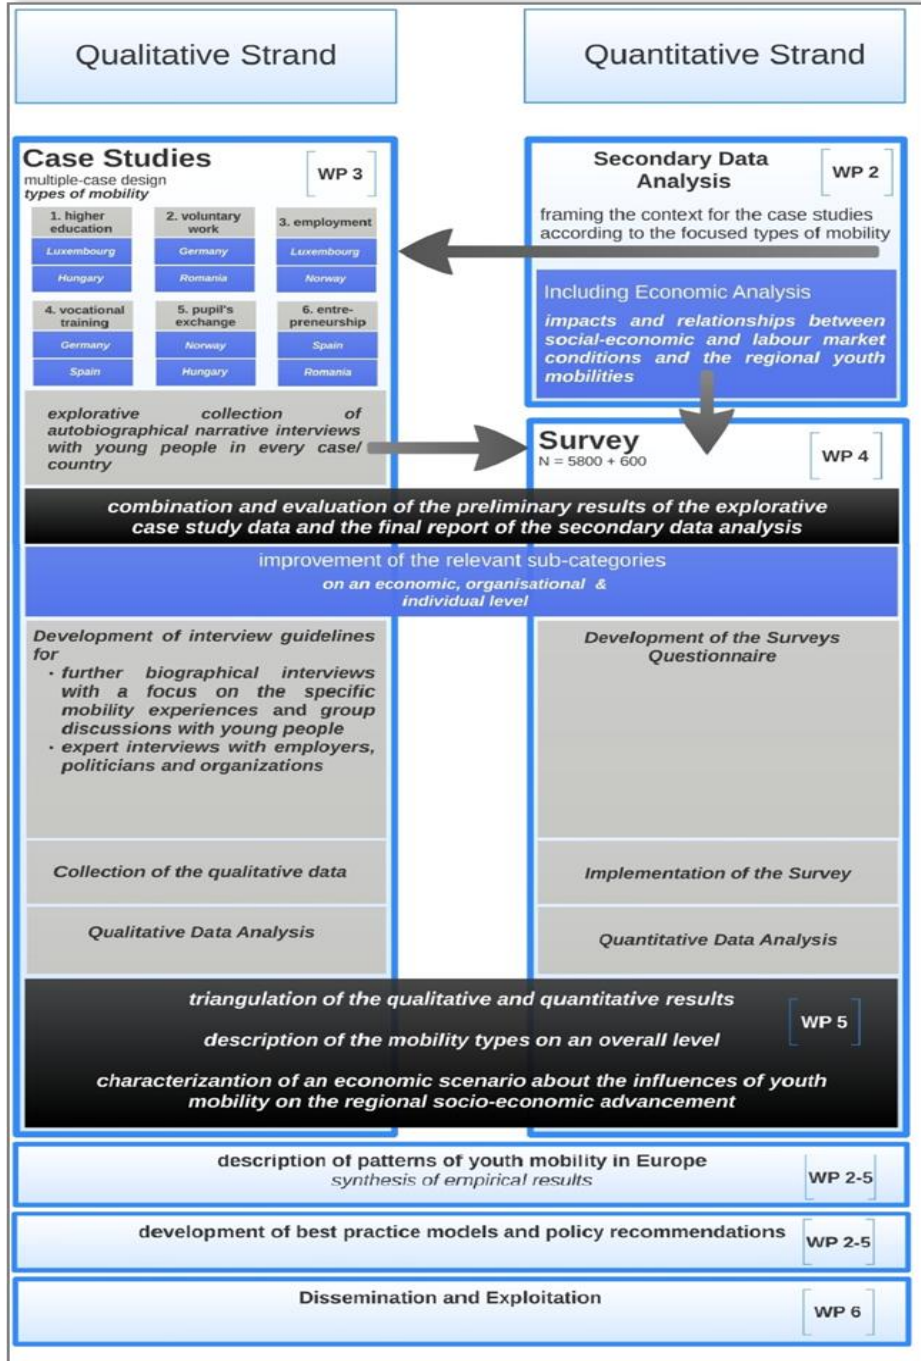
Qualitative Strand

Quantitative Strand

Case Studies
multiple-case design
types of mobility

WP 3

| 1. higher education | 2. voluntary work | 3. employment |
|---|---|---|
| Luxembourg | Germany | Luxembourg |
| Hungary | Romania | Norway |
| 4. vocational training | 5. pupil's exchange | 6. entrepreneurship |
| Germany | Norway | Spain |
| Spain | Hungary | Romania |

explorative collection of autobiographical narrative interviews with young people in every case/ country

Secondary Data Analysis

WP 2

framing the context for the case studies according to the focused types of mobility

Including Economic Analysis

impacts and relationships between social-economic and labour market conditions and the regional youth mobilities

Survey
N = 5800 + 600

WP 4

combination and evaluation of the preliminary results of the explorative case study data and the final report of the secondary data analysis

improvement of the relevant sub-categories
on an economic, organisational & individual level

Development of interview guidelines for
· further biographical interviews with a focus on the specific mobility experiences and group discussions with young people
· expert interviews with employers, politicians and organizations

Development of the Surveys Questionnaire

Collection of the qualitative data

Implementation of the Survey

Qualitative Data Analysis

Quantitative Data Analysis

triangulation of the qualitative and quantitative results

WP 5

description of the mobility types on an overall level

characterizantion of an economic scenario about the influences of youth mobility on the regional socio-economic advancement

description of patterns of youth mobility in Europe
synthesis of empirical results

WP 2-5

development of best practice models and policy recommendations

WP 2-5

Dissemination and Exploitation

WP 6